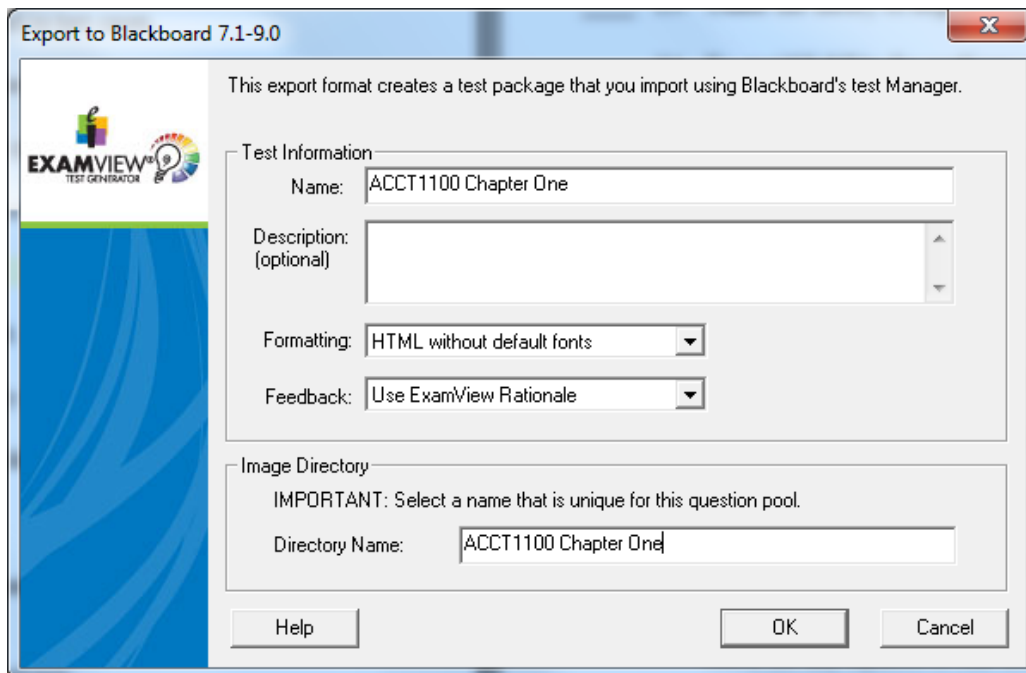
Export to Blackboard 7.1-9.0

EXAMVIEW®
TEST GENERATOR

This export format creates a test package that you import using Blackboard's test Manager.

Test Information

Name: ACCT1100 Chapter One

Description: (optional)

Formatting: HTML without default fonts

Feedback: Use ExamView Rationale

Image Directory

IMPORTANT: Select a name that is unique for this question pool.

Directory Name: ACCT1100 Chapter One

Help

OK

Cancel